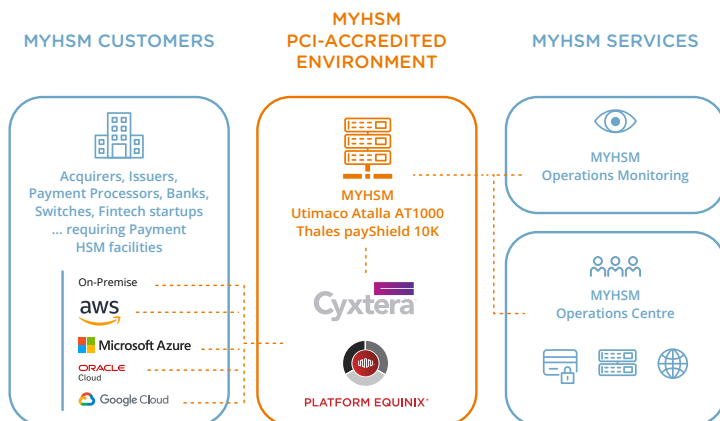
MYHSM CUSTOMERS

MYHSM PCI-ACCREDITED ENVIRONMENT

MYHSM SERVICES

Acquirers, Issuers, Payment Processors, Banks, Switches, Fintech startups ... requiring Payment HSM facilities

On-Premise

aws

Microsoft Azure

ORACLE Cloud

Google Cloud

MYHSM Utimaco Atalla AT1000 Thales payShield 10K

Cyxtera

PLATFORM EQUINIX

MYHSM Operations Monitoring

MYHSM Operations Centre